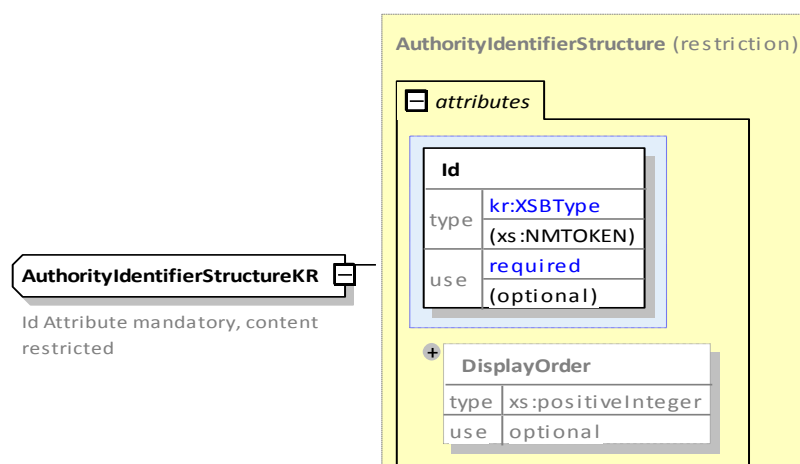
AuthorityIdentifierStructureKR

Id Attribute mandatory, content restricted

AuthorityIdentifierStructure (restriction)

attributes

Id

| type | kr:XSBType |
|---|---|
| | (xs:NMTOKEN) |
| use | required |
| | (optional) |

DisplayOrder

| type | xs:positiveInteger |
|---|---|
| use | optional |